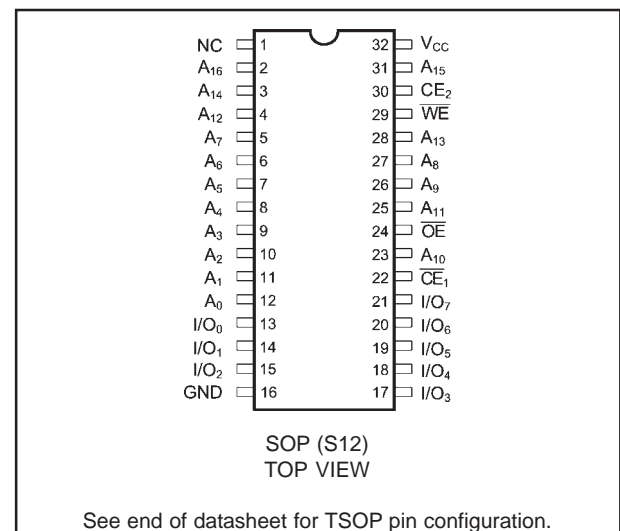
| Pin name | Pin | Pin | Pin name |
|---|---|---|---|
| NC | 1 | 32 | $V_{CC}$ |
| $A_{16}$ | 2 | 31 | $A_{15}$ |
| $A_{14}$ | 3 | 30 | $CE_2$ |
| $A_{12}$ | 4 | 29 | $\overline{WE}$ |
| $A_7$ | 5 | 28 | $A_{13}$ |
| $A_6$ | 6 | 27 | $A_8$ |
| $A_5$ | 7 | 26 | $A_9$ |
| $A_4$ | 8 | 25 | $A_{11}$ |
| $A_3$ | 9 | 24 | $\overline{OE}$ |
| $A_2$ | 10 | 23 | $A_{10}$ |
| $A_1$ | 11 | 22 | $\overline{CE}_1$ |
| $A_0$ | 12 | 21 | $I/O_7$ |
| $I/O_0$ | 13 | 20 | $I/O_6$ |
| $I/O_1$ | 14 | 19 | $I/O_5$ |
| $I/O_2$ | 15 | 18 | $I/O_4$ |
| GND | 16 | 17 | $I/O_3$ |

SOP (S12)
TOP VIEW

See end of datasheet for TSOP pin configuration.